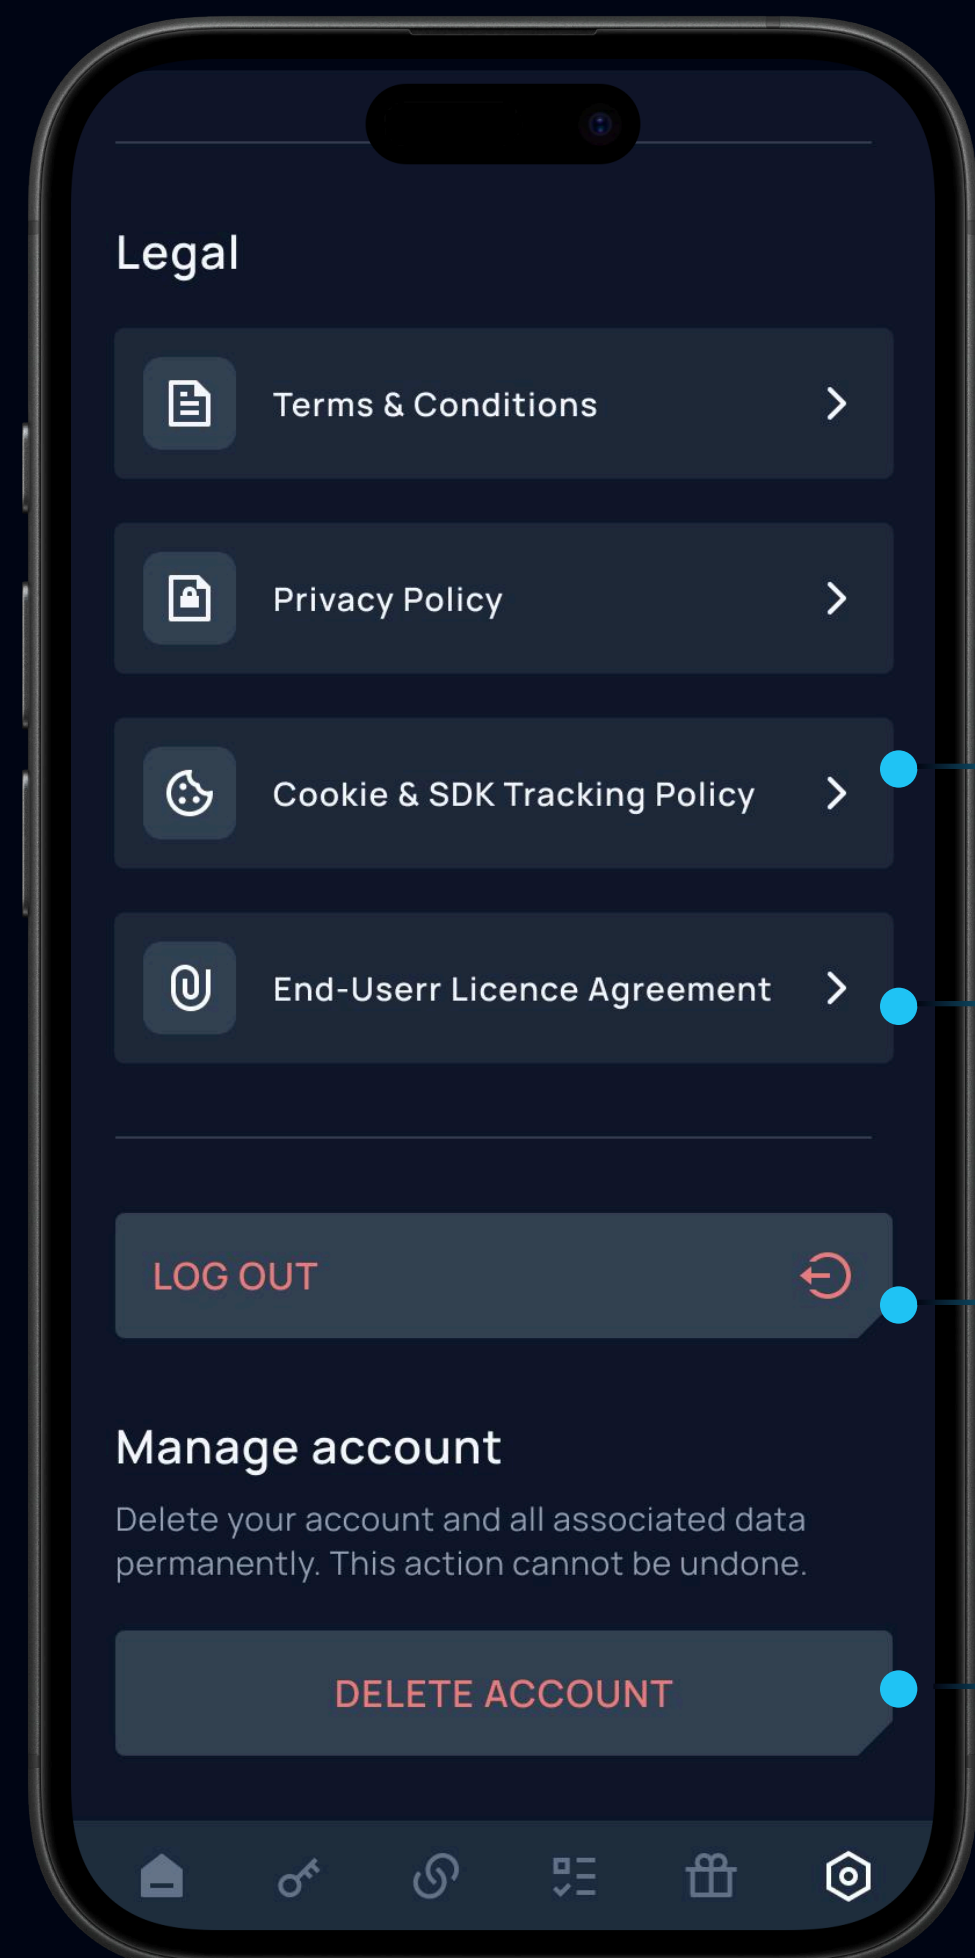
Legal

Terms & Conditions

Privacy Policy

Cookie & SDK Tracking Policy

End-Userr Licence Agreement

LOG OUT

Manage account

Delete your account and all associated data permanently. This action cannot be undone.

DELETE ACCOUNT